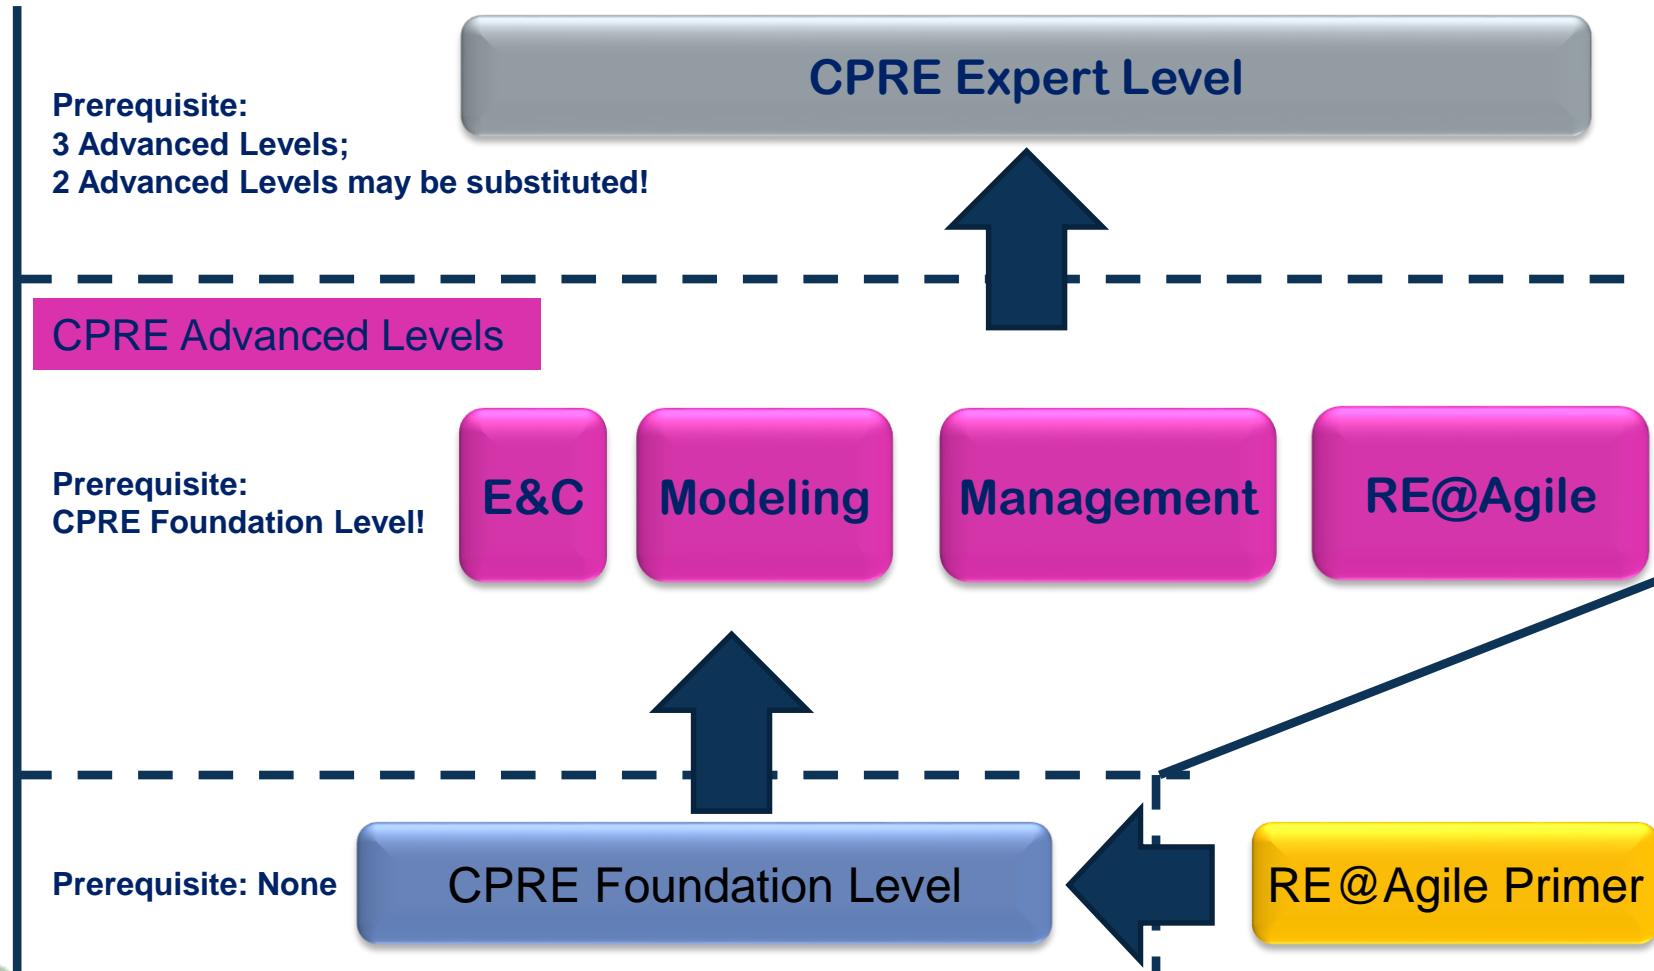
CPRE Expert Level

Prerequisite:
3 Advanced Levels;
2 Advanced Levels may be substituted!

CPRE Advanced Levels

Prerequisite:
CPRE Foundation Level!

E&C

Modeling

Management

RE@Agile

Prerequisite: None

CPRE Foundation Level

RE@Agile Primer